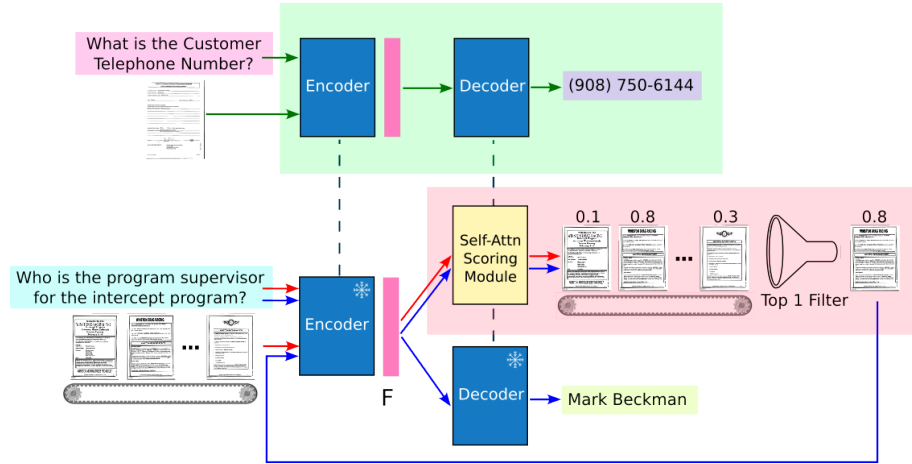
What is the Customer Telephone Number?

Encoder

Decoder

(908) 750-6144

Who is the program supervisor for the intercept program?

...

Encoder

F

Self-Attn Scoring Module

0.1

0.8

...

0.3

Top 1 Filter

0.8

Decoder

Mark Beckman